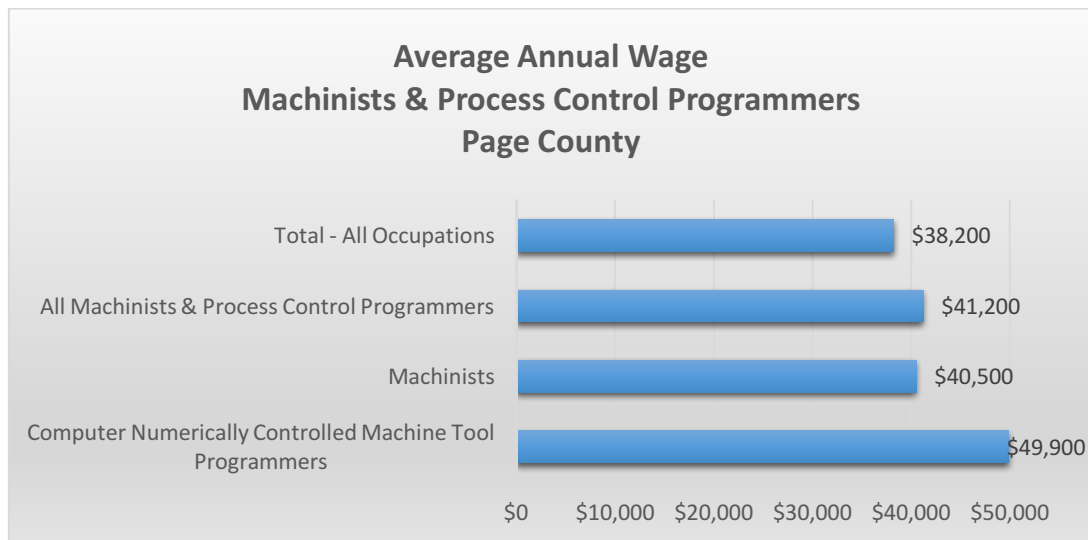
Average Annual Wage
Machinists & Process Control Programmers
Page County

Total - All Occupations $38,200

All Machinists & Process Control Programmers $41,200

Machinists $40,500

Computer Numerically Controlled Machine Tool Programmers $49,900

$0 $10,000 $20,000 $30,000 $40,000 $50,000